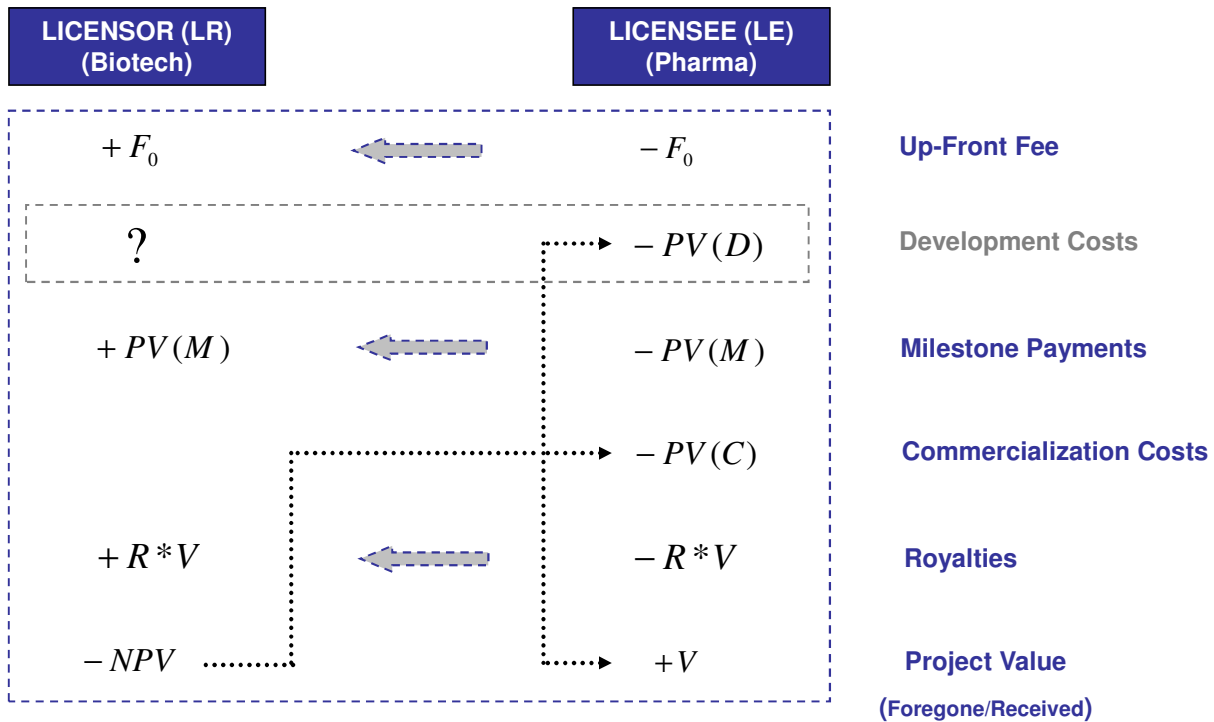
LICENSOR (LR) (Biotech)

LICENSEE (LE) (Pharma)

$+F_0$

$-F_0$

Up-Front Fee

?

$-PV(D)$

Development Costs

$+PV(M)$

$-PV(M)$

Milestone Payments

$-PV(C)$

Commercialization Costs

$+R*V$

$-R*V$

Royalties

$-NPV$

$+V$

Project Value

(Foregone/Received)